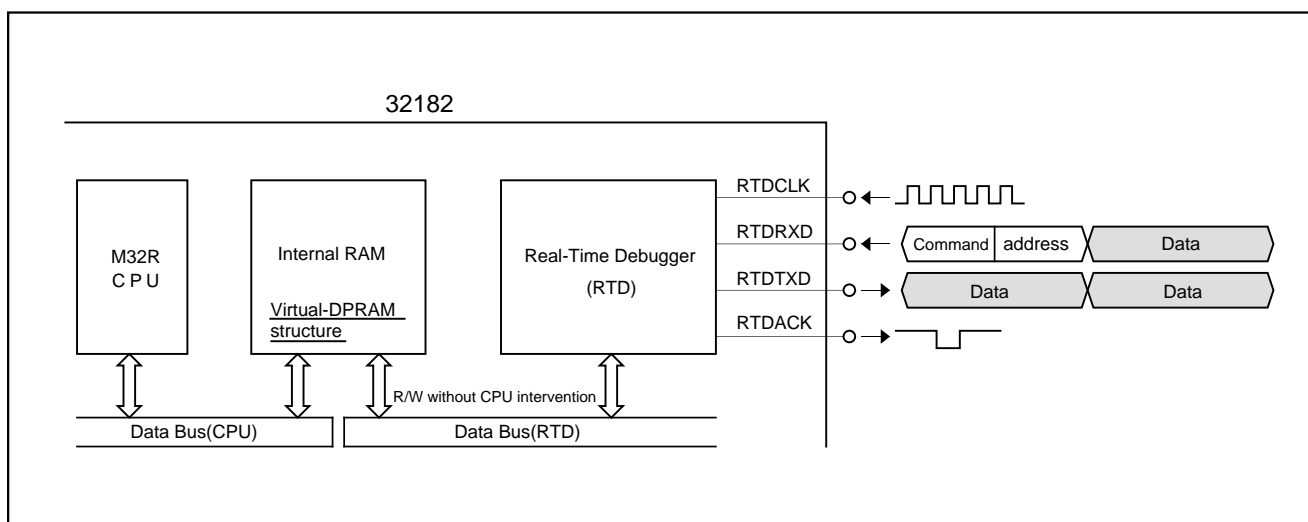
32182

M32R
C P U

Internal RAM

Virtual-DPRAM structure

Real-Time Debugger
(RTD)

RTDCLK

RTDRXD

RTDTXD

RTDACK

Command address Data

Data Data

R/W without CPU intervention

Data Bus(CPU)

Data Bus(RTD)